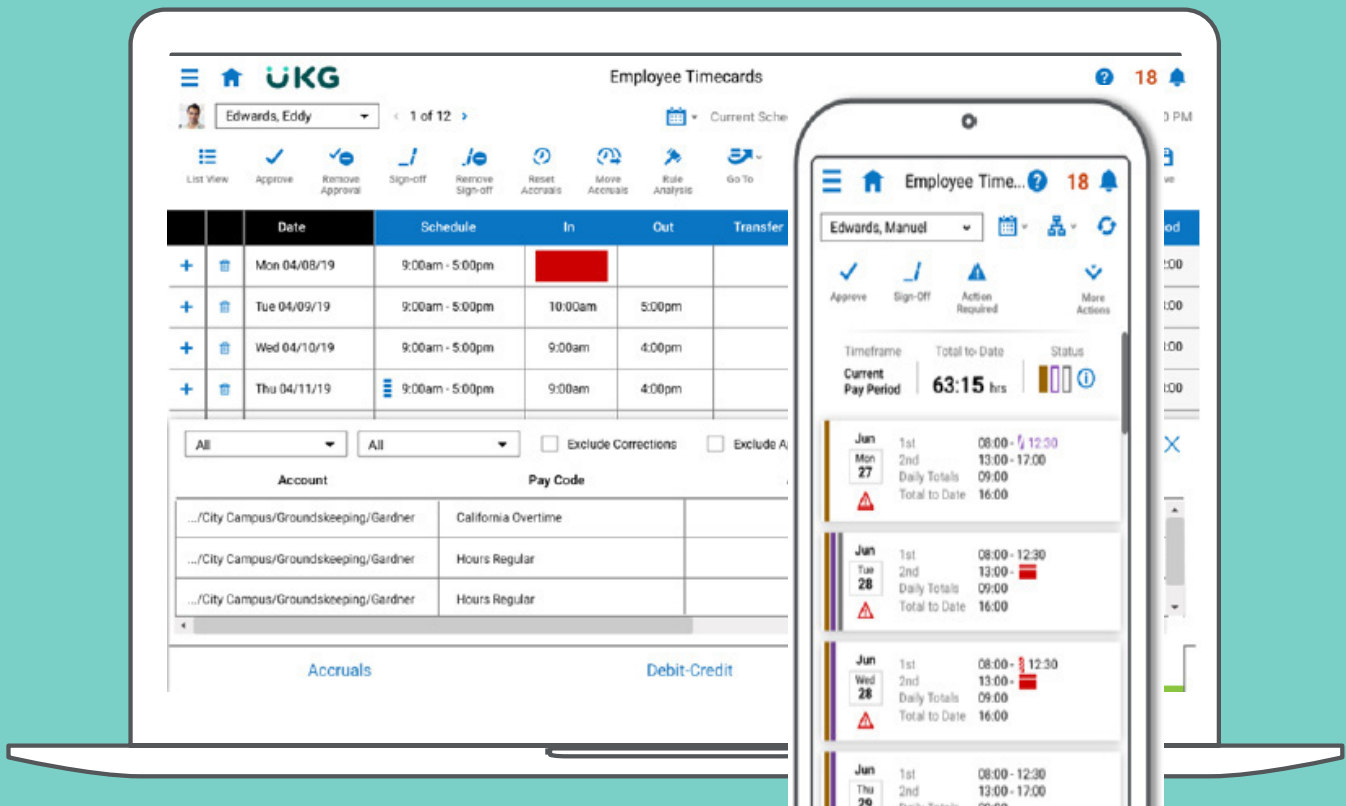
UKG

Employee Timecards

18

Edwards, Eddy

1 of 12

Current Sche

0 PM

List View
Approve
Remove Approval
Sign-off
Remove Sign-off
Reset Accruals
Move Accruals
Rule Analysis
Go To

| | | Date | Schedule | In | Out | Transfer |
|---|---|---|---|---|---|---|
| + | | Mon 04/08/19 | 9:00am - 5:00pm | | | |
| + | | Tue 04/09/19 | 9:00am - 5:00pm | 10:00am | 5:00pm | |
| + | | Wed 04/10/19 | 9:00am - 5:00pm | 9:00am | 4:00pm | |
| + | | Thu 04/11/19 | 9:00am - 5:00pm | 9:00am | 4:00pm | |

All
All
Exclude Corrections
Exclude A

| Account | Pay Code |
|---|---|
| .../City Campus/Groundskeeping/Gardner | California Overtime |
| .../City Campus/Groundskeeping/Gardner | Hours Regular |
| .../City Campus/Groundskeeping/Gardner | Hours Regular |

Accruals
Debit-Credit

Employee Time...
18

Edwards, Manuel

Approve
Sign-Off
Action Required
More Actions

Timeframe
Current Pay Period
Total to Date
63:15 hrs
Status

Jun
Mon
27
1st 08:00 - 12:30
2nd 13:00 - 17:00
Daily Totals 09:00
Total to Date 16:00

Jun
Tue
28
1st 08:00 - 12:30
2nd 13:00 -
Daily Totals 09:00
Total to Date 16:00

Jun
Wed
28
1st 08:00 - 12:30
2nd 13:00 -
Daily Totals 09:00
Total to Date 16:00

Jun
Thu
29
1st 08:00 - 12:30
2nd 13:00 - 17:00
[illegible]

ood
:00
:00
:00
:00